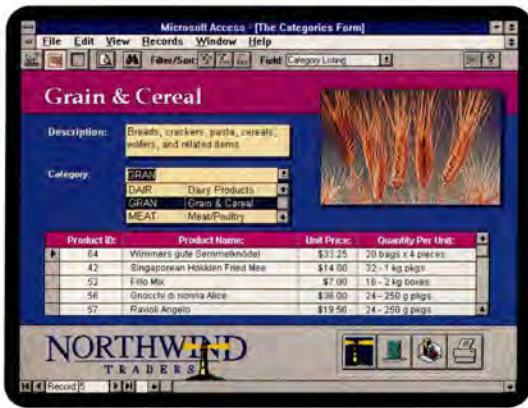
Microsoft Access - [The Categories Form]

File Edit View Records Window Help

Filter/Sort: Field: Category Listing

Grain & Cereal

Description: Breads, crackers, pasta, cereals, wafers, and related items

Category: GRAN

DAIR Dairy Products
GRAN Grain & Cereal
MEAT Meat/Poultry

| Product ID: | Product Name: | Unit Price: | Quantity Per Unit: |
|---|---|---|---|
| 64 | Wimmers gute Semmelknödel | $33.25 | 20 bags x 4 pieces |
| 42 | Singaporean Hokkien Fried Mee | $14.00 | 32 - 1 kg pkgs. |
| 52 | Filo Mix | $7.00 | 16 - 2 kg boxes |
| 56 | Gnocchi di nonna Alice | $38.00 | 24 - 250 g pkgs. |
| 57 | Ravioli Angelo | $19.50 | 24 - 250 g pkgs. |

NORTHWIND
TRADERS

Record: 5